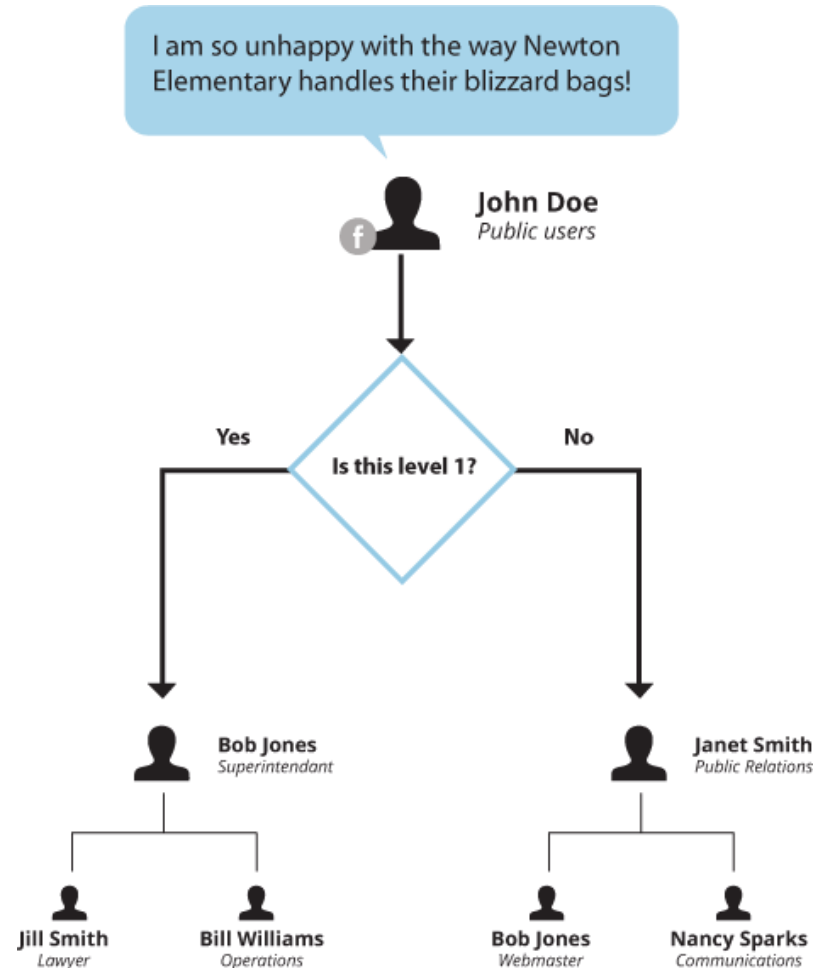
I am so unhappy with the way Newton Elementary handles their blizzard bags!

f

John Doe
Public users

Is this level 1?

Yes

No

Bob Jones
Superintendant

Janet Smith
Public Relations

Jill Smith
Lawyer

Bill Williams
Operations

Bob Jones
Webmaster

Nancy Sparks
Communications